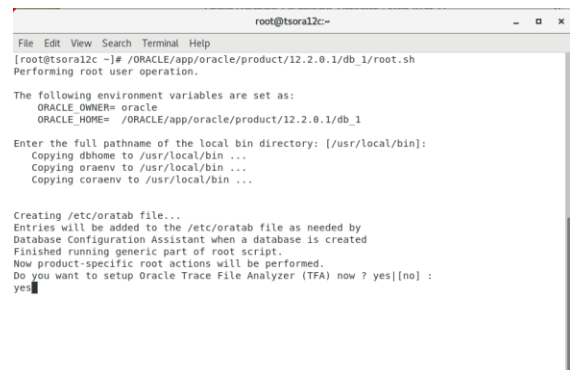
root@tsora12c:~

File Edit View Search Terminal Help

[root@tsora12c ~]# /ORACLE/app/oracle/product/12.2.0.1/db_1/root.sh
Performing root user operation.

The following environment variables are set as:
ORACLE_OWNER= oracle
ORACLE_HOME= /ORACLE/app/oracle/product/12.2.0.1/db_1

Enter the full pathname of the local bin directory: [/usr/local/bin]:
Copying dbhome to /usr/local/bin ...
Copying oraenv to /usr/local/bin ...
Copying coraenv to /usr/local/bin ...

Creating /etc/oratab file...
Entries will be added to the /etc/oratab file as needed by
Database Configuration Assistant when a database is created
Finished running generic part of root script.
Now product-specific root actions will be performed.
Do you want to setup Oracle Trace File Analyzer (TFA) now ? yes|[no] :
yes